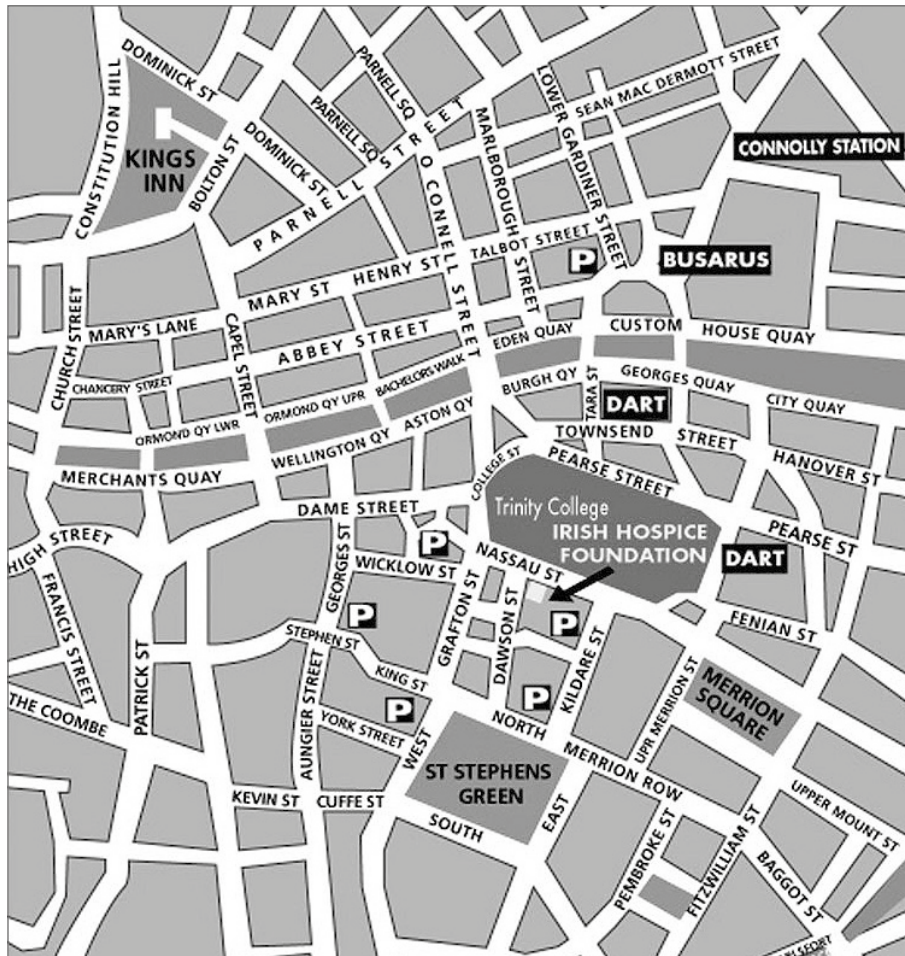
DOMINICK ST
CONSTITUTION HILL
KINGS INN
BOLTON ST
DOMINICK ST
PARNELL SQ
PARNELL SQ
PARNELL STREET
O CONNELL STREET
MARLBOROUGH STREET
LOWER GARDINER STREET
SEAN MAC DERMOTT STREET
CONNOLLY STATION
TALBOT STREET
P
BUSARUS
MARY ST
HENRY ST
CHURCH STREET
MARY'S LANE
CAPEL STREET
ABBEY STREET
EDEN QUAY
CUSTOM HOUSE QUAY
CHANCERY STREET
BACHELORS WALK
ORMOND QY UPR
BURGH QY
TARA ST
GEORGES QUAY
DART
CITY QUAY
ORMOND QY LWR
WELLINGTON QY
ASTON QY
TOWNSEND STREET
COLLEGE ST
PEARSE STREET
HANOVER ST
MERCHANTS QUAY
DAME STREET
Trinity College
IRISH HOSPICE FOUNDATION
PEARSE ST
DART
HIGH STREET
P
WICKLOW ST
NASSAU ST
FRANCIS STREET
GEORGES ST
P
GRAFTON ST
DAWSON ST
P
KILDARE ST
FENIAN ST
STEPHEN ST
KING ST
UPR MERRION ST
MERRION SQUARE
THE COOMBE
PATRICK ST
P
YORK STREET
P
NORTH
AUNGIER STREET
WEST
MERRION ROW
ST STEPHENS GREEN
KEVIN ST
CUFFE ST
SOUTH
EAST
PEMBROKE ST
FITZWILLIAM ST
UPPER MOUNT ST
BAGGOT ST